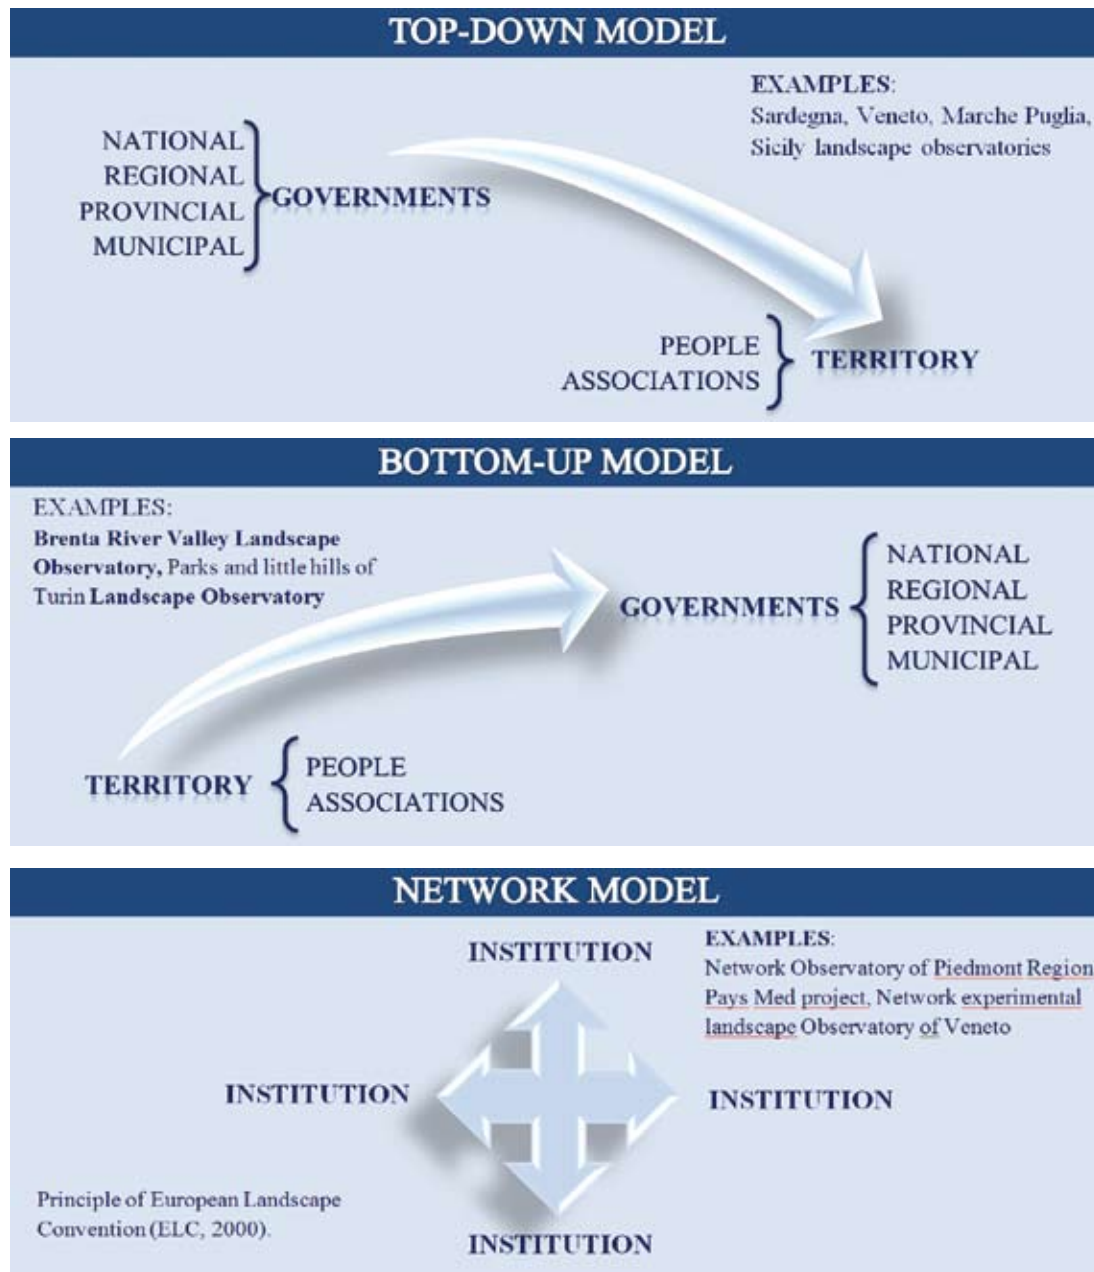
TOP-DOWN MODEL

EXAMPLES:
Sardegna, Veneto, Marche Puglia, Sicily landscape observatories

NATIONAL
REGIONAL
PROVINCIAL
MUNICIPAL
GOVERNMENTS

PEOPLE
ASSOCIATIONS
TERRITORY

BOTTOM-UP MODEL

EXAMPLES:
**Brenta River Valley Landscape Observatory,** Parks and little hills of Turin **Landscape Observatory**

GOVERNMENTS
NATIONAL
REGIONAL
PROVINCIAL
MUNICIPAL

TERRITORY
PEOPLE
ASSOCIATIONS

NETWORK MODEL

INSTITUTION

EXAMPLES:
Network Observatory of Piedmont Region Pays Med project, Network experimental landscape Observatory of Veneto

INSTITUTION

INSTITUTION

Principle of European Landscape Convention (ELC, 2000).

INSTITUTION